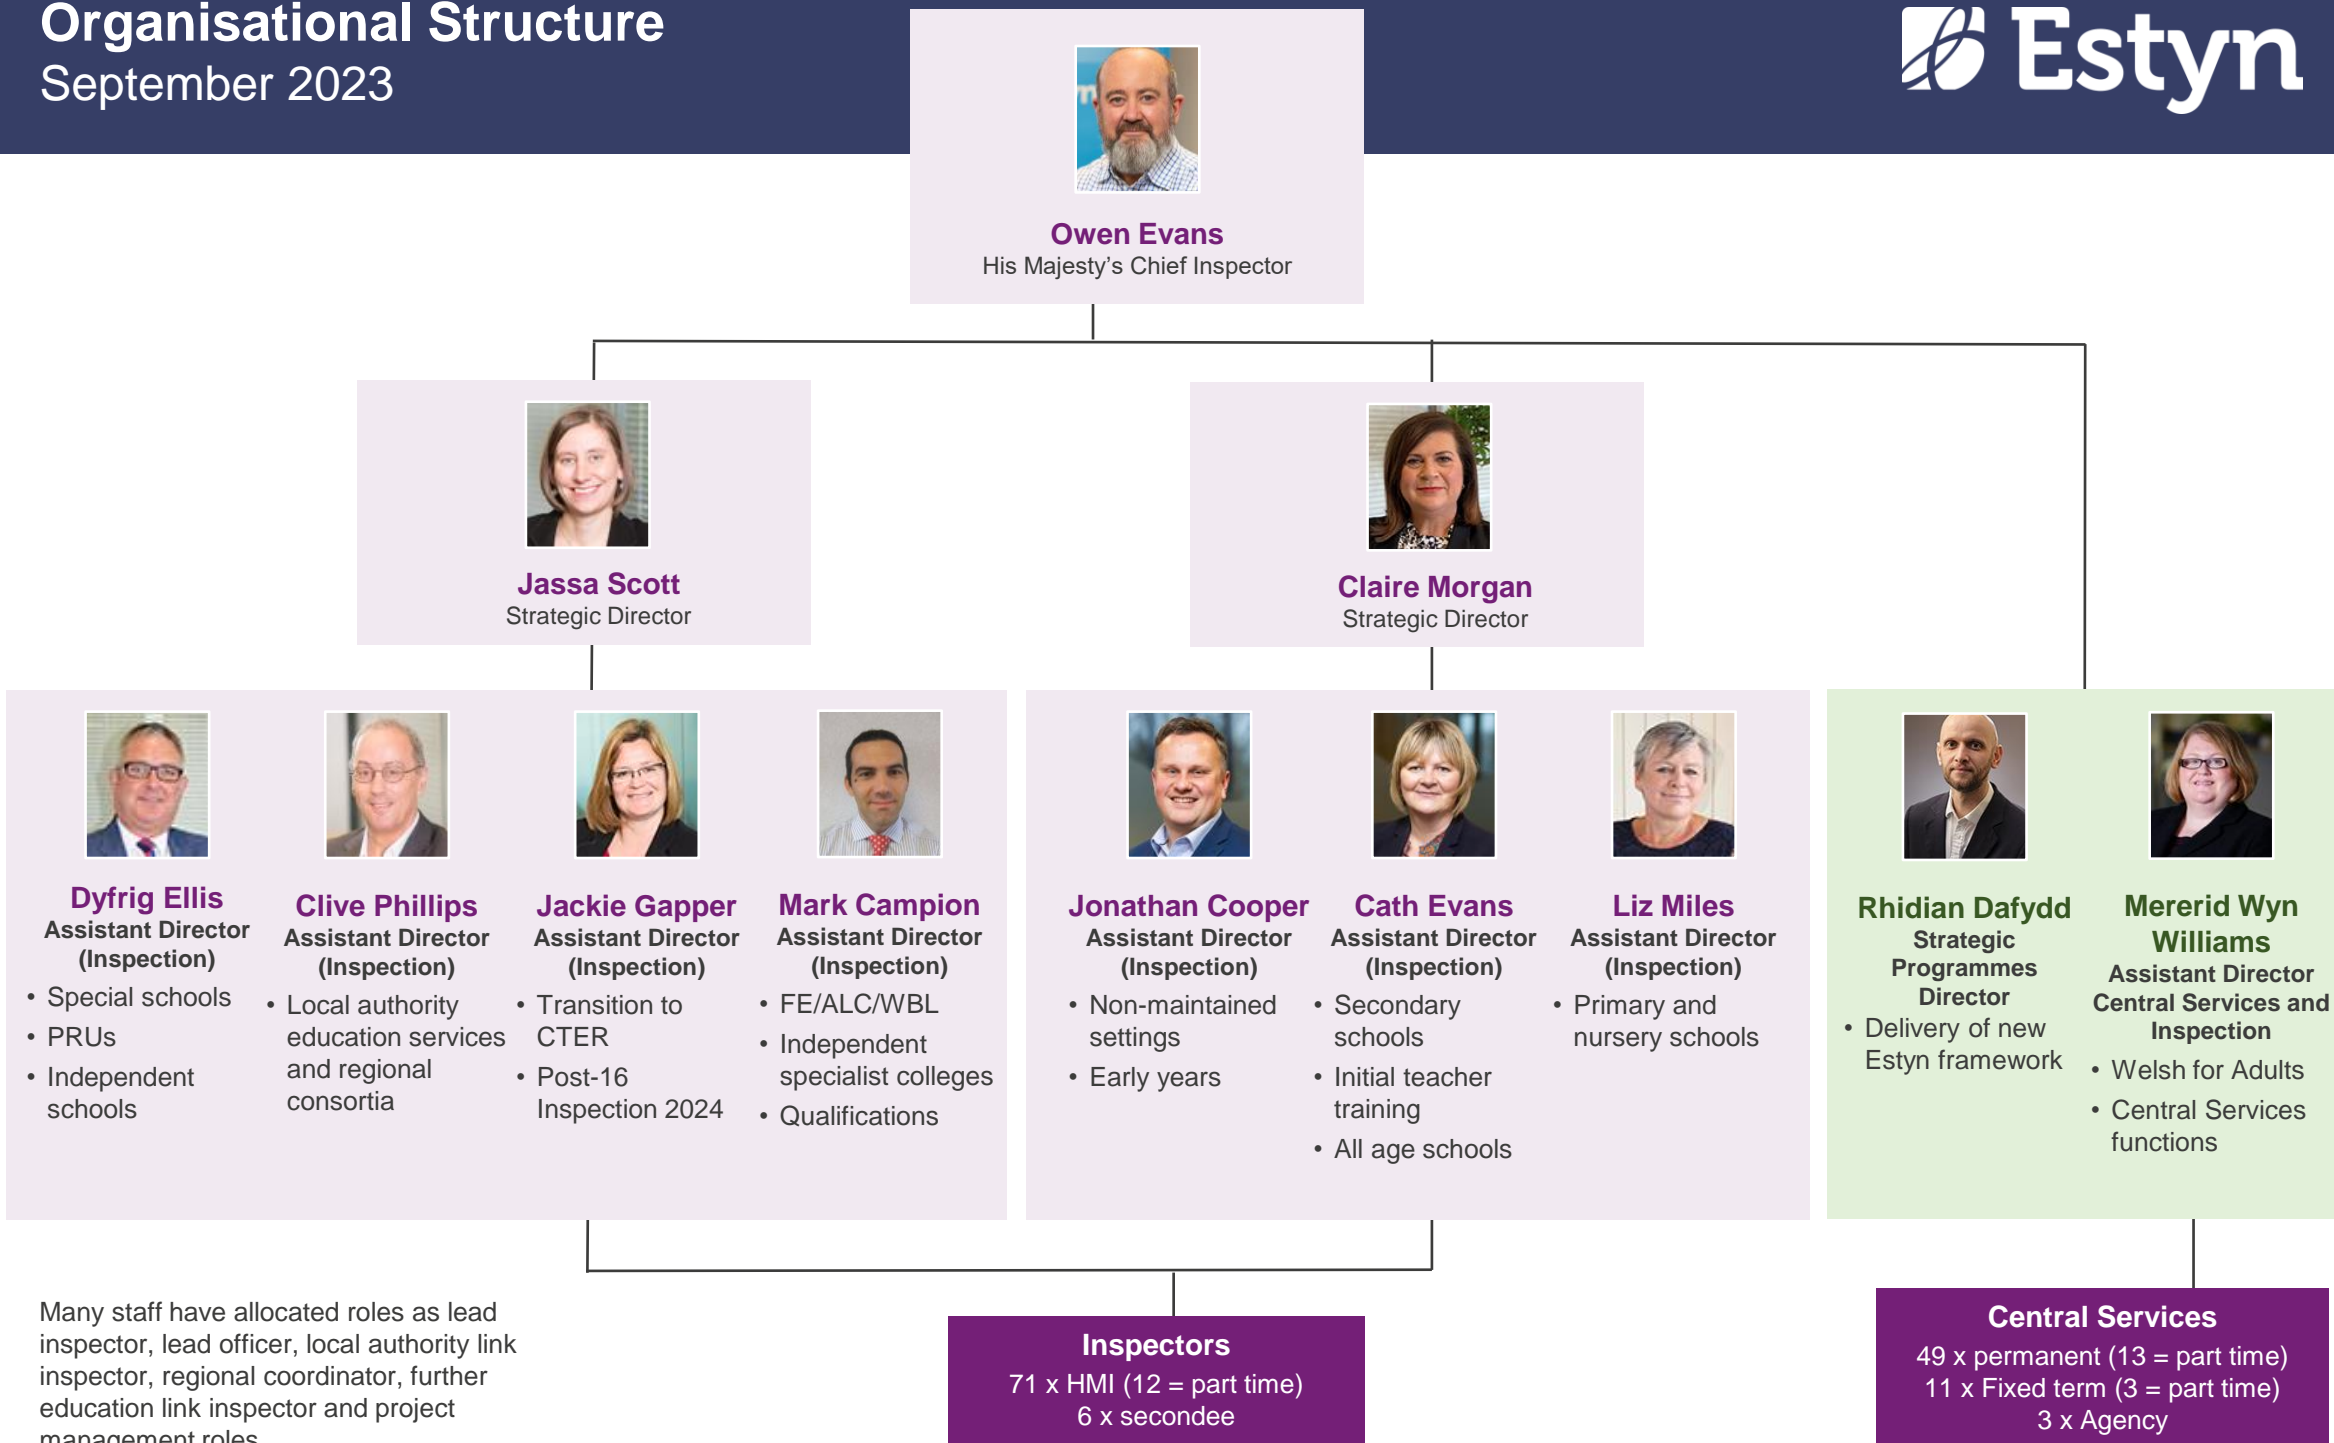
Organisational Structure
September 2023

Estyn

Owen Evans
His Majesty's Chief Inspector

Jassa Scott
Strategic Director

Claire Morgan
Strategic Director

Dyfrig Ellis
Assistant Director (Inspection)
• Special schools
• PRUs
• Independent schools

Clive Phillips
Assistant Director (Inspection)
• Local authority education services and regional consortia

Jackie Gapper
Assistant Director (Inspection)
• Transition to CTER
• Post-16 Inspection 2024

Mark Campion
Assistant Director (Inspection)
• FE/ALC/WBL
• Independent specialist colleges
• Qualifications

Jonathan Cooper
Assistant Director (Inspection)
• Non-maintained settings
• Early years

Cath Evans
Assistant Director (Inspection)
• Secondary schools
• Initial teacher training
• All age schools

Liz Miles
Assistant Director (Inspection)
• Primary and nursery schools

Rhidian Dafydd
Strategic Programmes Director
• Delivery of new Estyn framework

Mererid Wyn Williams
Assistant Director Central Services and Inspection
• Welsh for Adults
• Central Services functions

Many staff have allocated roles as lead inspector, lead officer, local authority link inspector, regional coordinator, further education link inspector and project management roles

Inspectors
71 x HMI (12 = part time)
6 x secondee

Central Services
49 x permanent (13 = part time)
11 x Fixed term (3 = part time)
3 x Agency